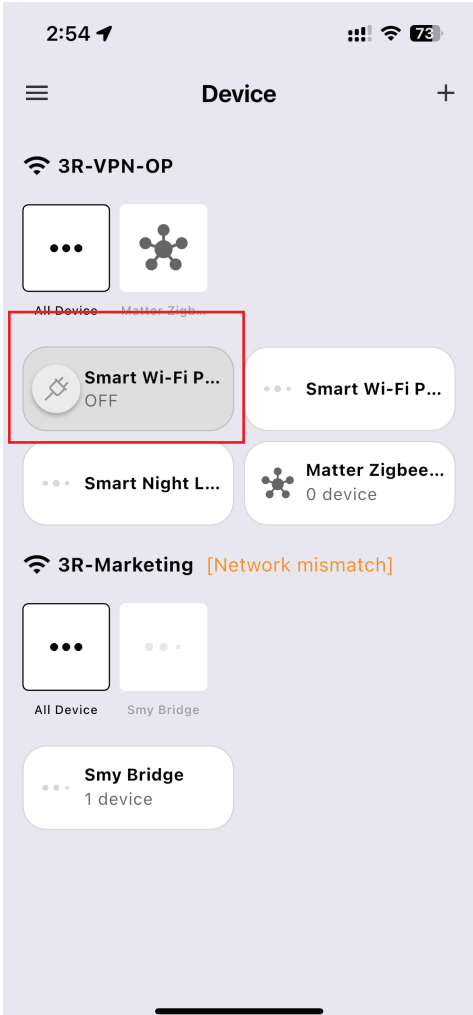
2:54

73

Device

+

3R-VPN-OP

All Device

Matter Zigb...

Smart Wi-Fi P...
OFF

Smart Wi-Fi P...

Smart Night L...

Matter Zigbee...
0 device

3R-Marketing [Network mismatch]

All Device

Smy Bridge

Smy Bridge
1 device